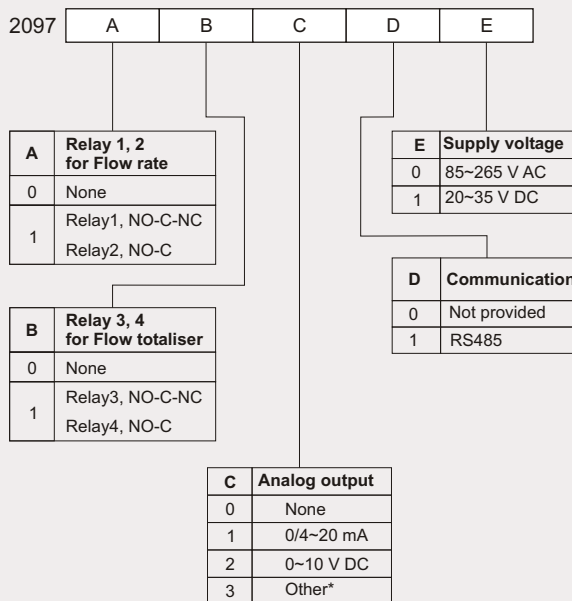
| 2097 | A | B | C | D | E |
|---|---|---|---|---|---|

| A | Relay 1, 2 for Flow rate |
|---|---|
| 0 | None |
| 1 | Relay1, NO-C-NC Relay2, NO-C |

| B | Relay 3, 4 for Flow totaliser |
|---|---|
| 0 | None |
| 1 | Relay3, NO-C-NC Relay4, NO-C |

| C | Analog output |
|---|---|
| 0 | None |
| 1 | 0/4~20 mA |
| 2 | 0~10 V DC |
| 3 | Other* |

| D | Communication |
|---|---|
| 0 | Not provided |
| 1 | RS485 |

| E | Supply voltage |
|---|---|
| 0 | 85~265 V AC |
| 1 | 20~35 V DC |